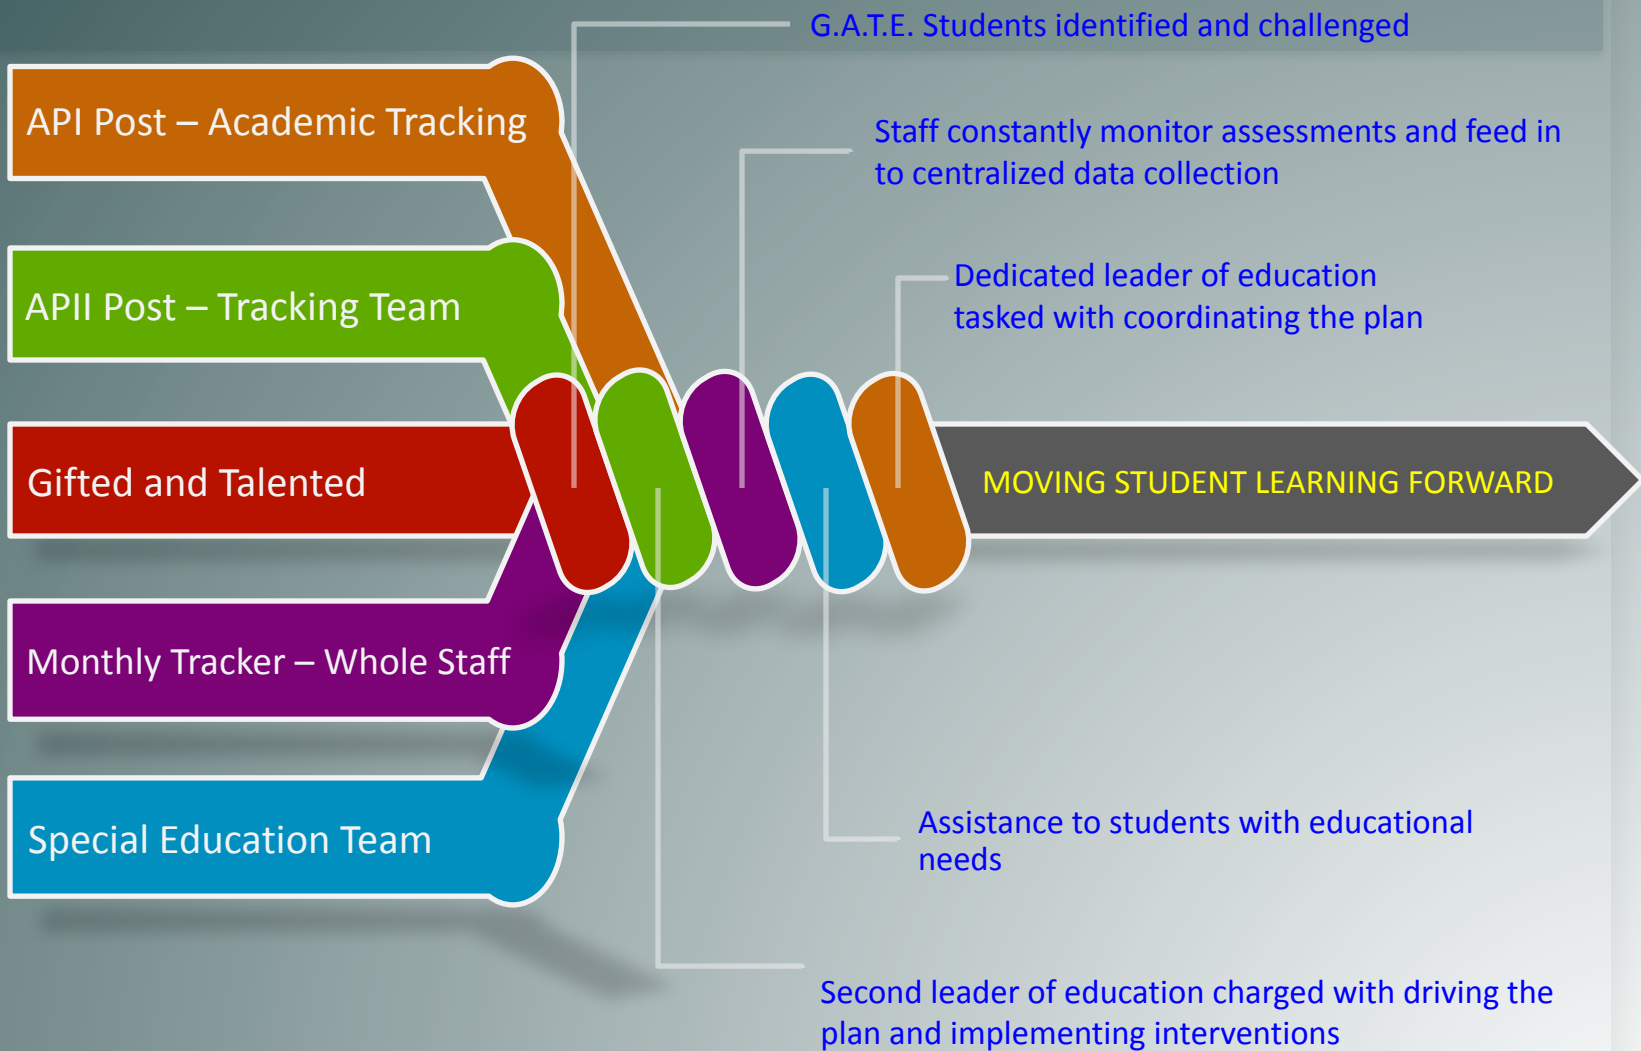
G.A.T.E. Students identified and challenged

API Post – Academic Tracking

Staff constantly monitor assessments and feed in to centralized data collection

APII Post – Tracking Team

Dedicated leader of education tasked with coordinating the plan

Gifted and Talented

MOVING STUDENT LEARNING FORWARD

Monthly Tracker – Whole Staff

Special Education Team

Assistance to students with educational needs

Second leader of education charged with driving the plan and implementing interventions